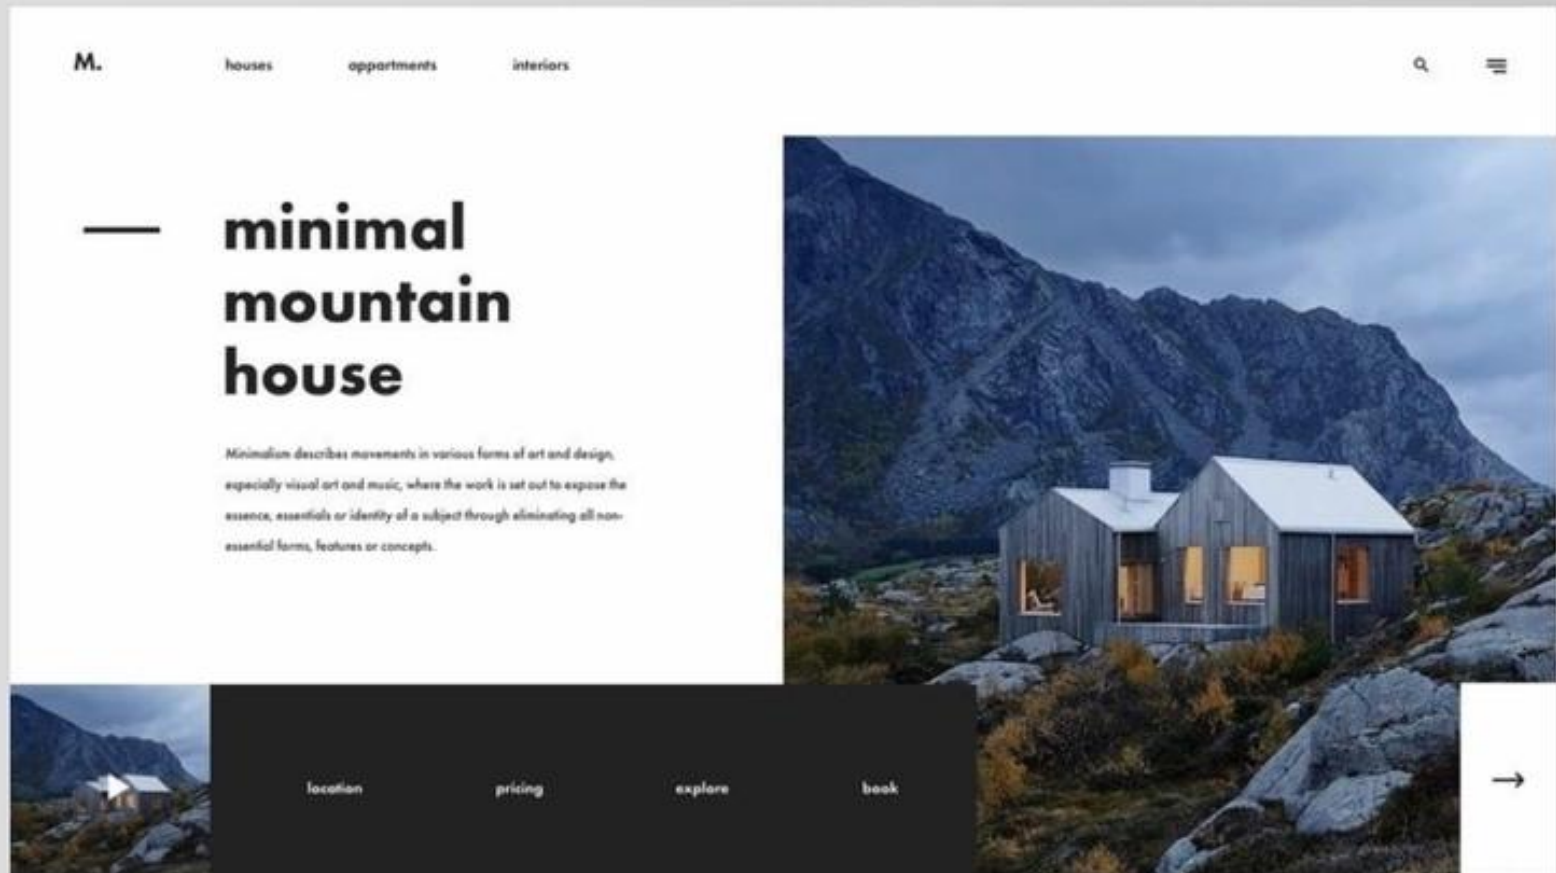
M.

houses appartments interiors

minimal mountain house

Minimalism describes movements in various forms of art and design, especially visual art and music, where the work is set out to expose the essence, essentials or identity of a subject through eliminating all non-essential forms, features or concepts.

location pricing explore book